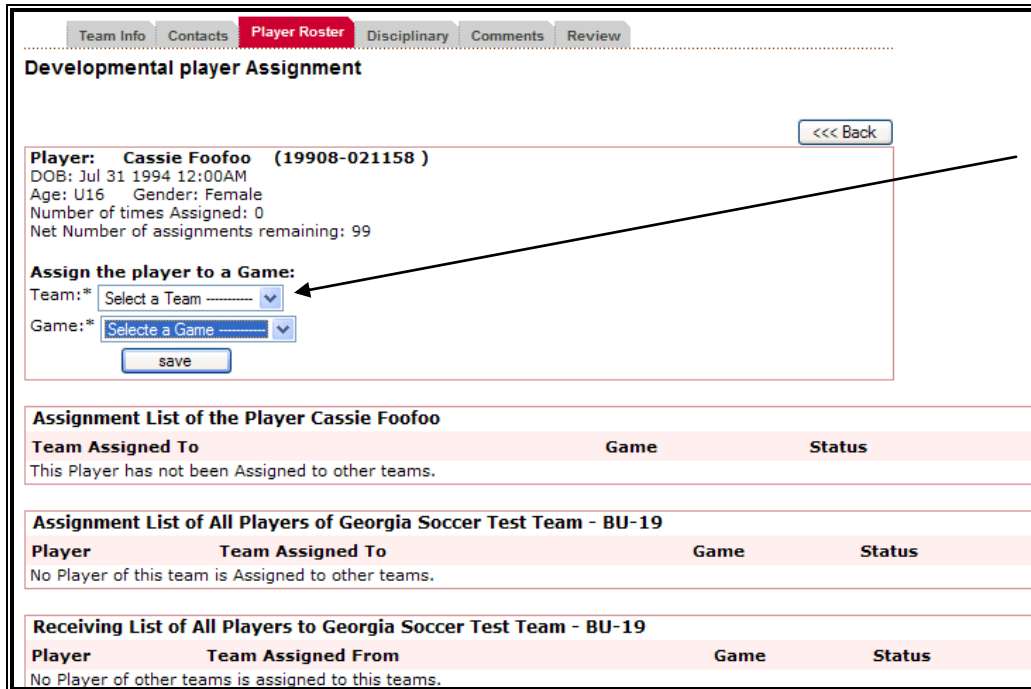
Team Info | Contacts | Player Roster | Disciplinary | Comments | Review

Developmental player Assignment

<<< Back

Player: Cassie Foofoo (19908-021158 )
DOB: Jul 31 1994 12:00AM
Age: U16 Gender: Female
Number of times Assigned: 0
Net Number of assignments remaining: 99

Assign the player to a Game:
Team:* Select a Team ----------
Game:* Selecte a Game ----------
save

Assignment List of the Player Cassie Foofoo

| Team Assigned To | Game | Status |
|---|---|---|
| This Player has not been Assigned to other teams. | | |

Assignment List of All Players of Georgia Soccer Test Team - BU-19

| Player | Team Assigned To | Game | Status |
|---|---|---|---|
| No Player of this team is Assigned to other teams. | | | |

Receiving List of All Players to Georgia Soccer Test Team - BU-19

| Player | Team Assigned From | Game | Status |
|---|---|---|---|
| No Player of other teams is assigned to this teams. | | | |